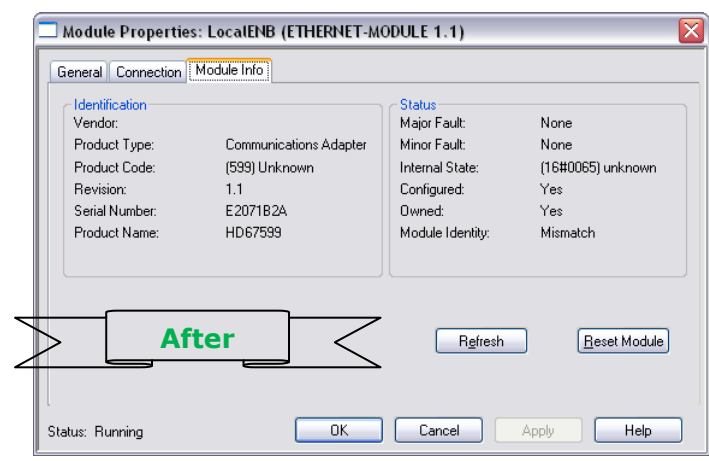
Module Properties: LocalENB (ETHERNET-MODULE 1.1)

General | Connection | Module Info

Identification
Vendor:
Product Type: Communications Adapter
Product Code: (599) Unknown
Revision: 1.1
Serial Number: E2071B2A
Product Name: HD67599

Status
Major Fault: None
Minor Fault: None
Internal State: (16#0065) unknown
Configured: Yes
Owned: Yes
Module Identity: Mismatch

After

Refresh
Reset Module

Status: Running
OK
Cancel
Apply
Help